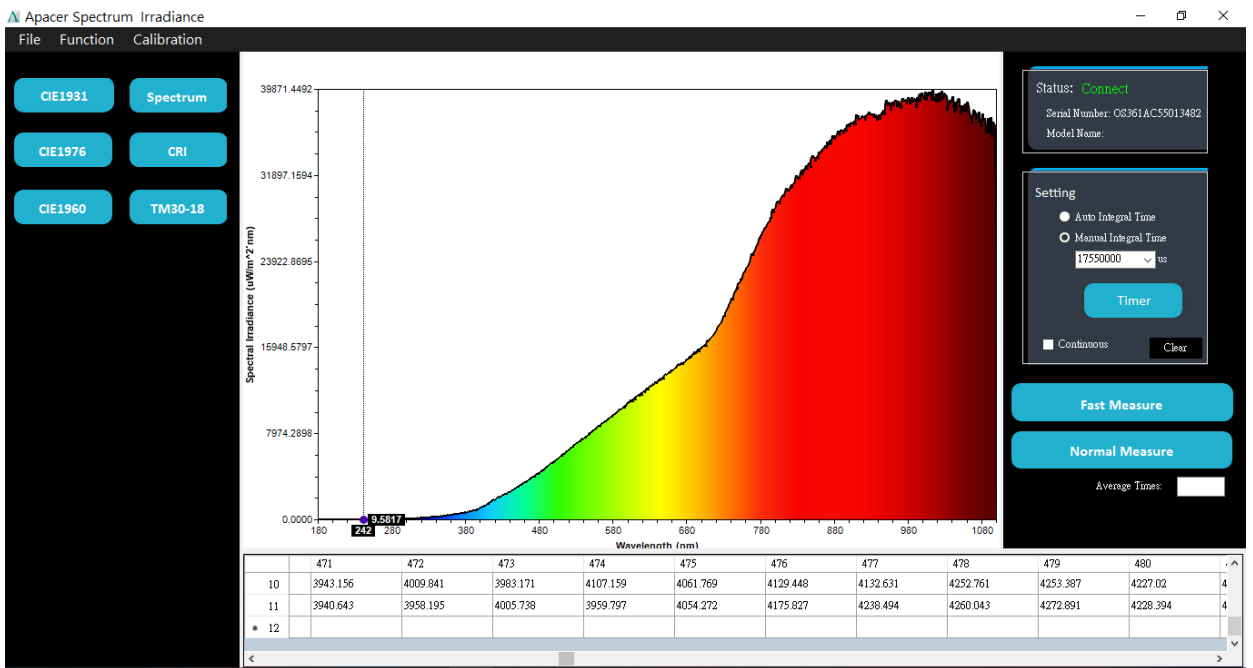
Apacer Spectrum Irradiance

File Function Calibration

CIE1931
Spectrum
CIE1976
CRI
CIE1960
TM30-18

39871.4492
31897.1594
23922.8695
15948.5797
7974.2898
0.0000
Spectral Irradiance (uW/m^2*nm)
9.5817
242
180 280 380 480 580 680 780 880 980 1080
Wavelength (nm)

Status: Connect
Serial Number: OS361AC55013482
Model Name:

Setting
Auto Integral Time
Manual Integral Time
17550000 us
Timer
Continuous
Clear

Fast Measure
Normal Measure
Average Times:

| | | 471 | 472 | 473 | 474 | 475 | 476 | 477 | 478 | 479 | 480 |
|---|---|---|---|---|---|---|---|---|---|---|---|
| 10 | | 3943.156 | 4009.841 | 3983.171 | 4107.159 | 4061.769 | 4129.448 | 4132.631 | 4252.761 | 4253.387 | 4227.02 |
| 11 | | 3940.643 | 3958.195 | 4005.738 | 3959.797 | 4054.272 | 4175.827 | 4238.494 | 4260.043 | 4272.891 | 4228.394 |
| * 12 | | | | | | | | | | | |